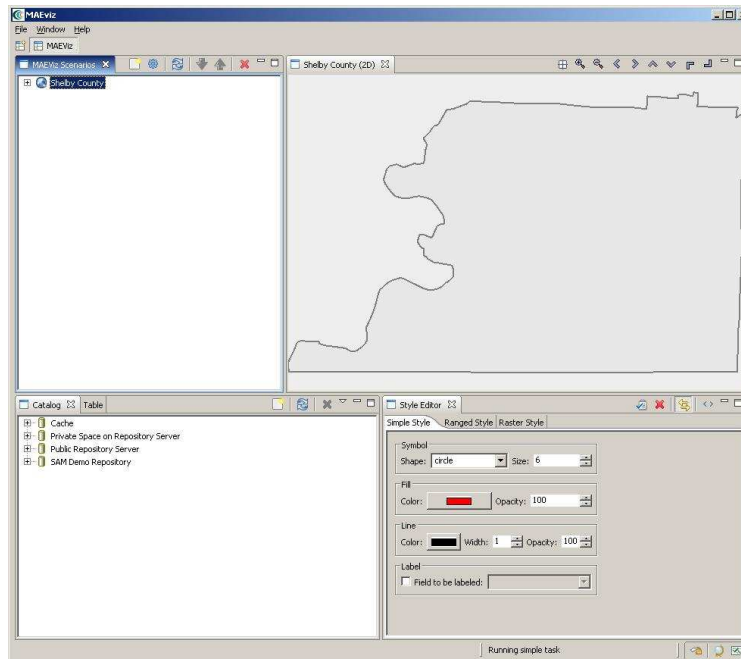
MAEviz

File Window Help

MAEViz

MAEViz Scenarios

Shelby County

Shelby County (2D)

Catalog Table

Cache
Private Space on Repository Server
Public Repository Server
SAM Demo Repository

Style Editor

Simple Style Ranged Style Raster Style

Symbol
Shape: circle Size: 6

Fill
Color: Opacity: 100

Line
Color: Width: 1 Opacity: 100

Label
Field to be labeled:

Running simple task